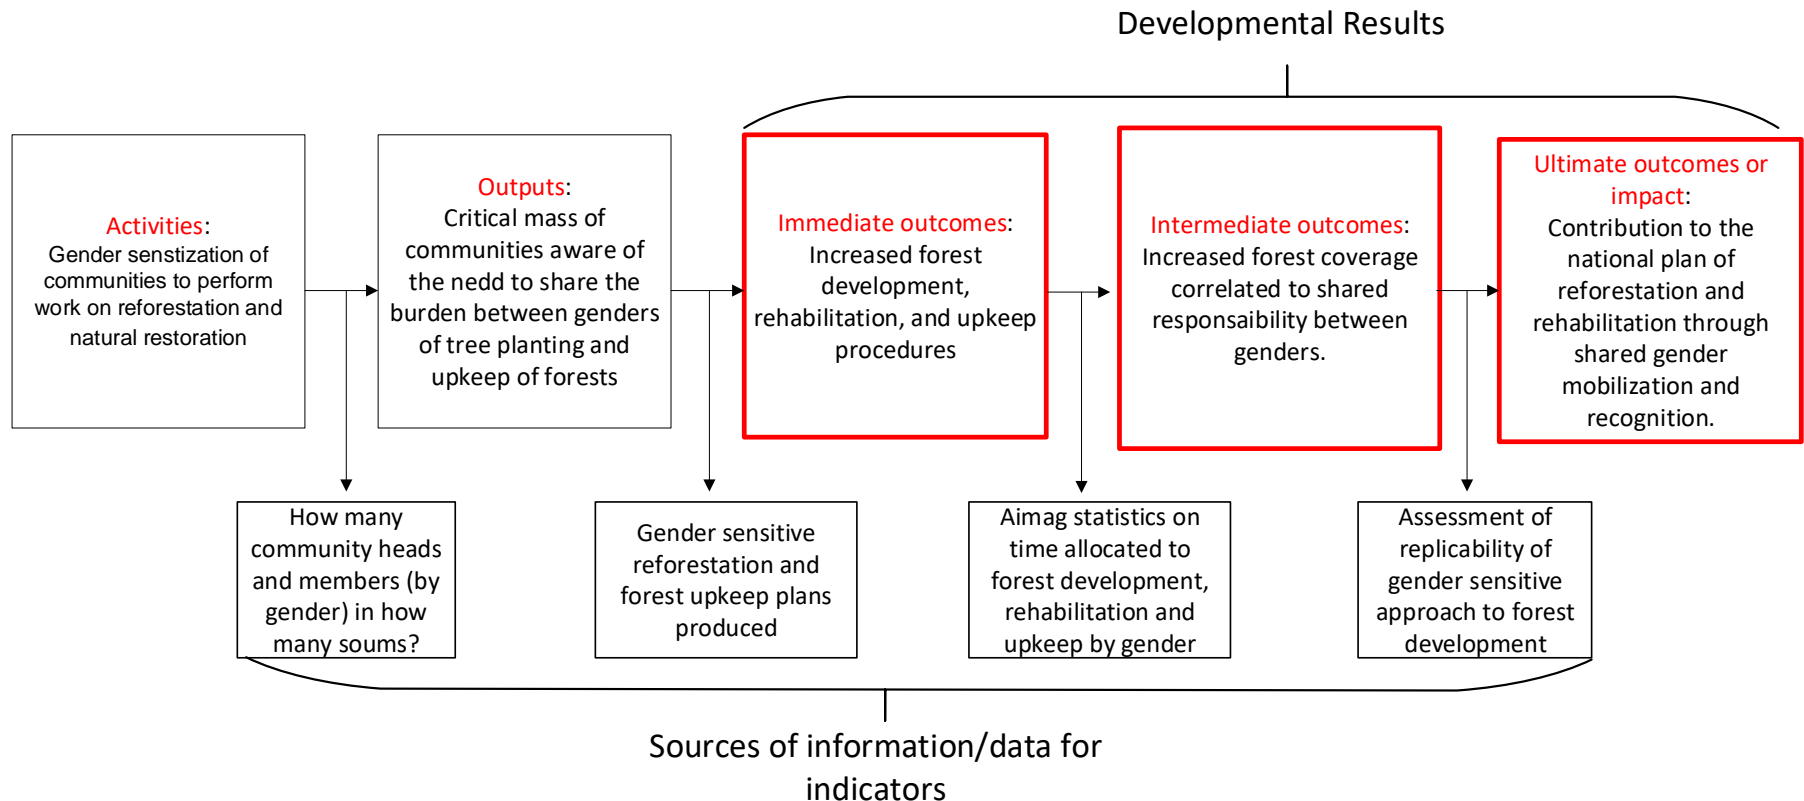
Developmental Results

Activities: Gender senstization of communities to perform work on reforestation and natural restoration

Outputs: Critical mass of communities aware of the nedd to share the burden between genders of tree planting and upkeep of forests

Immediate outcomes: Increased forest development, rehabilitation, and upkeep procedures

Intermediate outcomes: Increased forest coverage correlated to shared responsaibility between genders.

Ultimate outcomes or impact: Contribution to the national plan of reforestation and rehabilitation through shared gender mobilization and recognition.

How many community heads and members (by gender) in how many soums?

Gender sensitive reforestation and forest upkeep plans produced

Aimag statistics on time allocated to forest development, rehabilitation and upkeep by gender

Assessment of replicability of gender sensitive approach to forest development

Sources of information/data for indicators